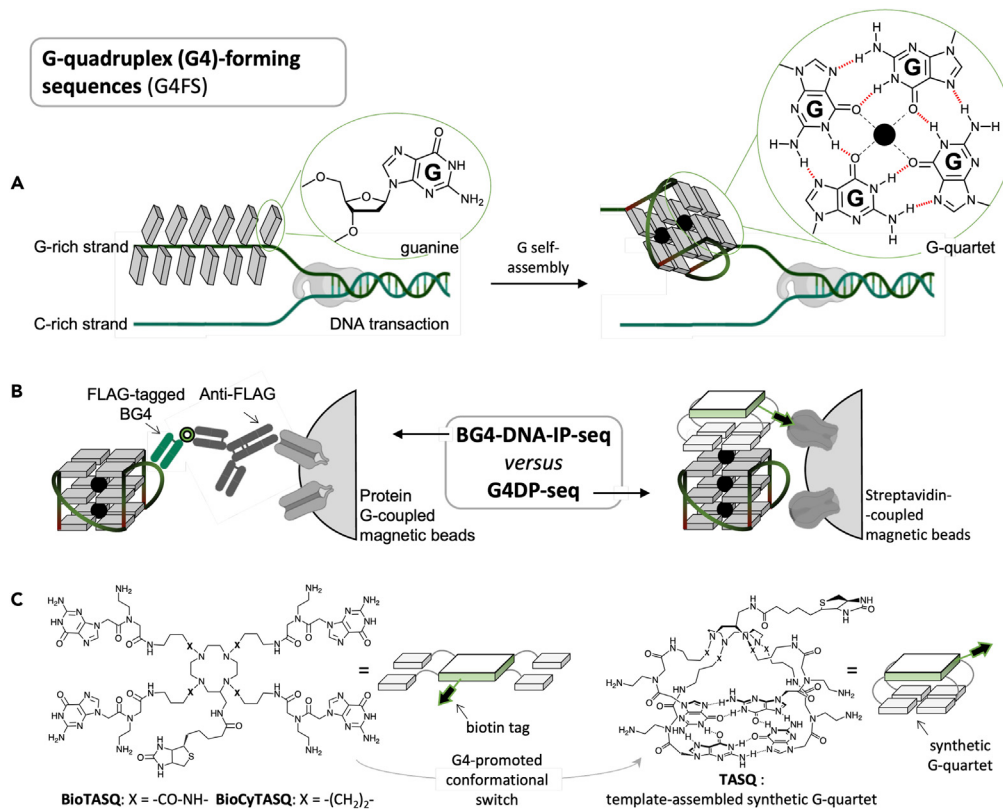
G-quadruplex (G4)-forming sequences (G4FS)

A

G-rich strand

C-rich strand

guanine

G

$NH_2$

DNA transaction

G self-assembly

G

G

G

G

H

N

O

G-quartet

B

FLAG-tagged BG4

Anti-FLAG

Protein G-coupled magnetic beads

BG4-DNA-IP-seq
versus
G4DP-seq

Streptavidin-coupled magnetic beads

C

=

biotin tag

G4-promoted conformational switch

=

synthetic G-quartet

BioTASQ: X = -CO-NH- BioCyTASQ: X = -$(CH_2)_2$-

TASQ : template-assembled synthetic G-quartet